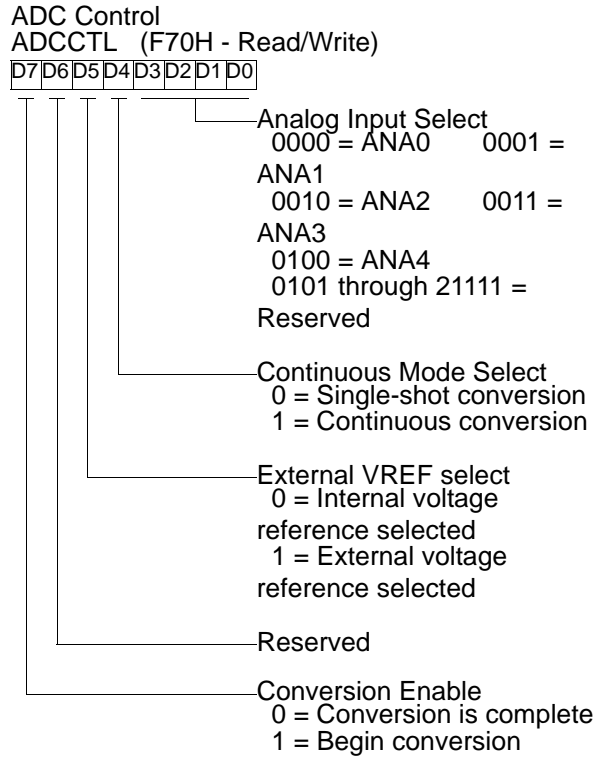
ADC Control
ADCCTL (F70H - Read/Write)

| D7 | D6 | D5 | D4 | D3 | D2 | D1 | D0 |
|---|---|---|---|---|---|---|---|

Analog Input Select
0000 = ANA0 0001 = ANA1
0010 = ANA2 0011 = ANA3
0100 = ANA4
0101 through 21111 = Reserved

Continuous Mode Select
0 = Single-shot conversion
1 = Continuous conversion

External VREF select
0 = Internal voltage reference selected
1 = External voltage reference selected

Reserved

Conversion Enable
0 = Conversion is complete
1 = Begin conversion